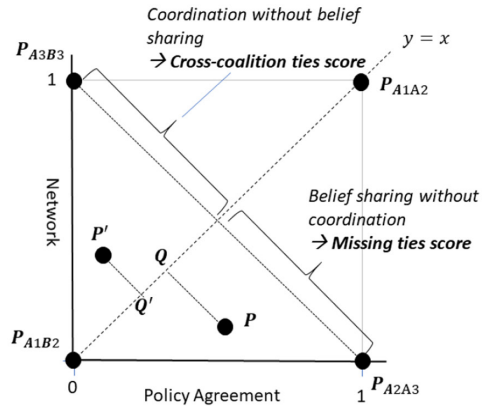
Coordination without belief sharing
→ Cross-coalition ties score

$y = x$

$P_{A3B3}$

1

$P_{A1A2}$

Network

Belief sharing without coordination
→ Missing ties score

$P'$

$Q$

$Q'$

$P$

$P_{A1B2}$

0

Policy Agreement

1

$P_{A2A3}$